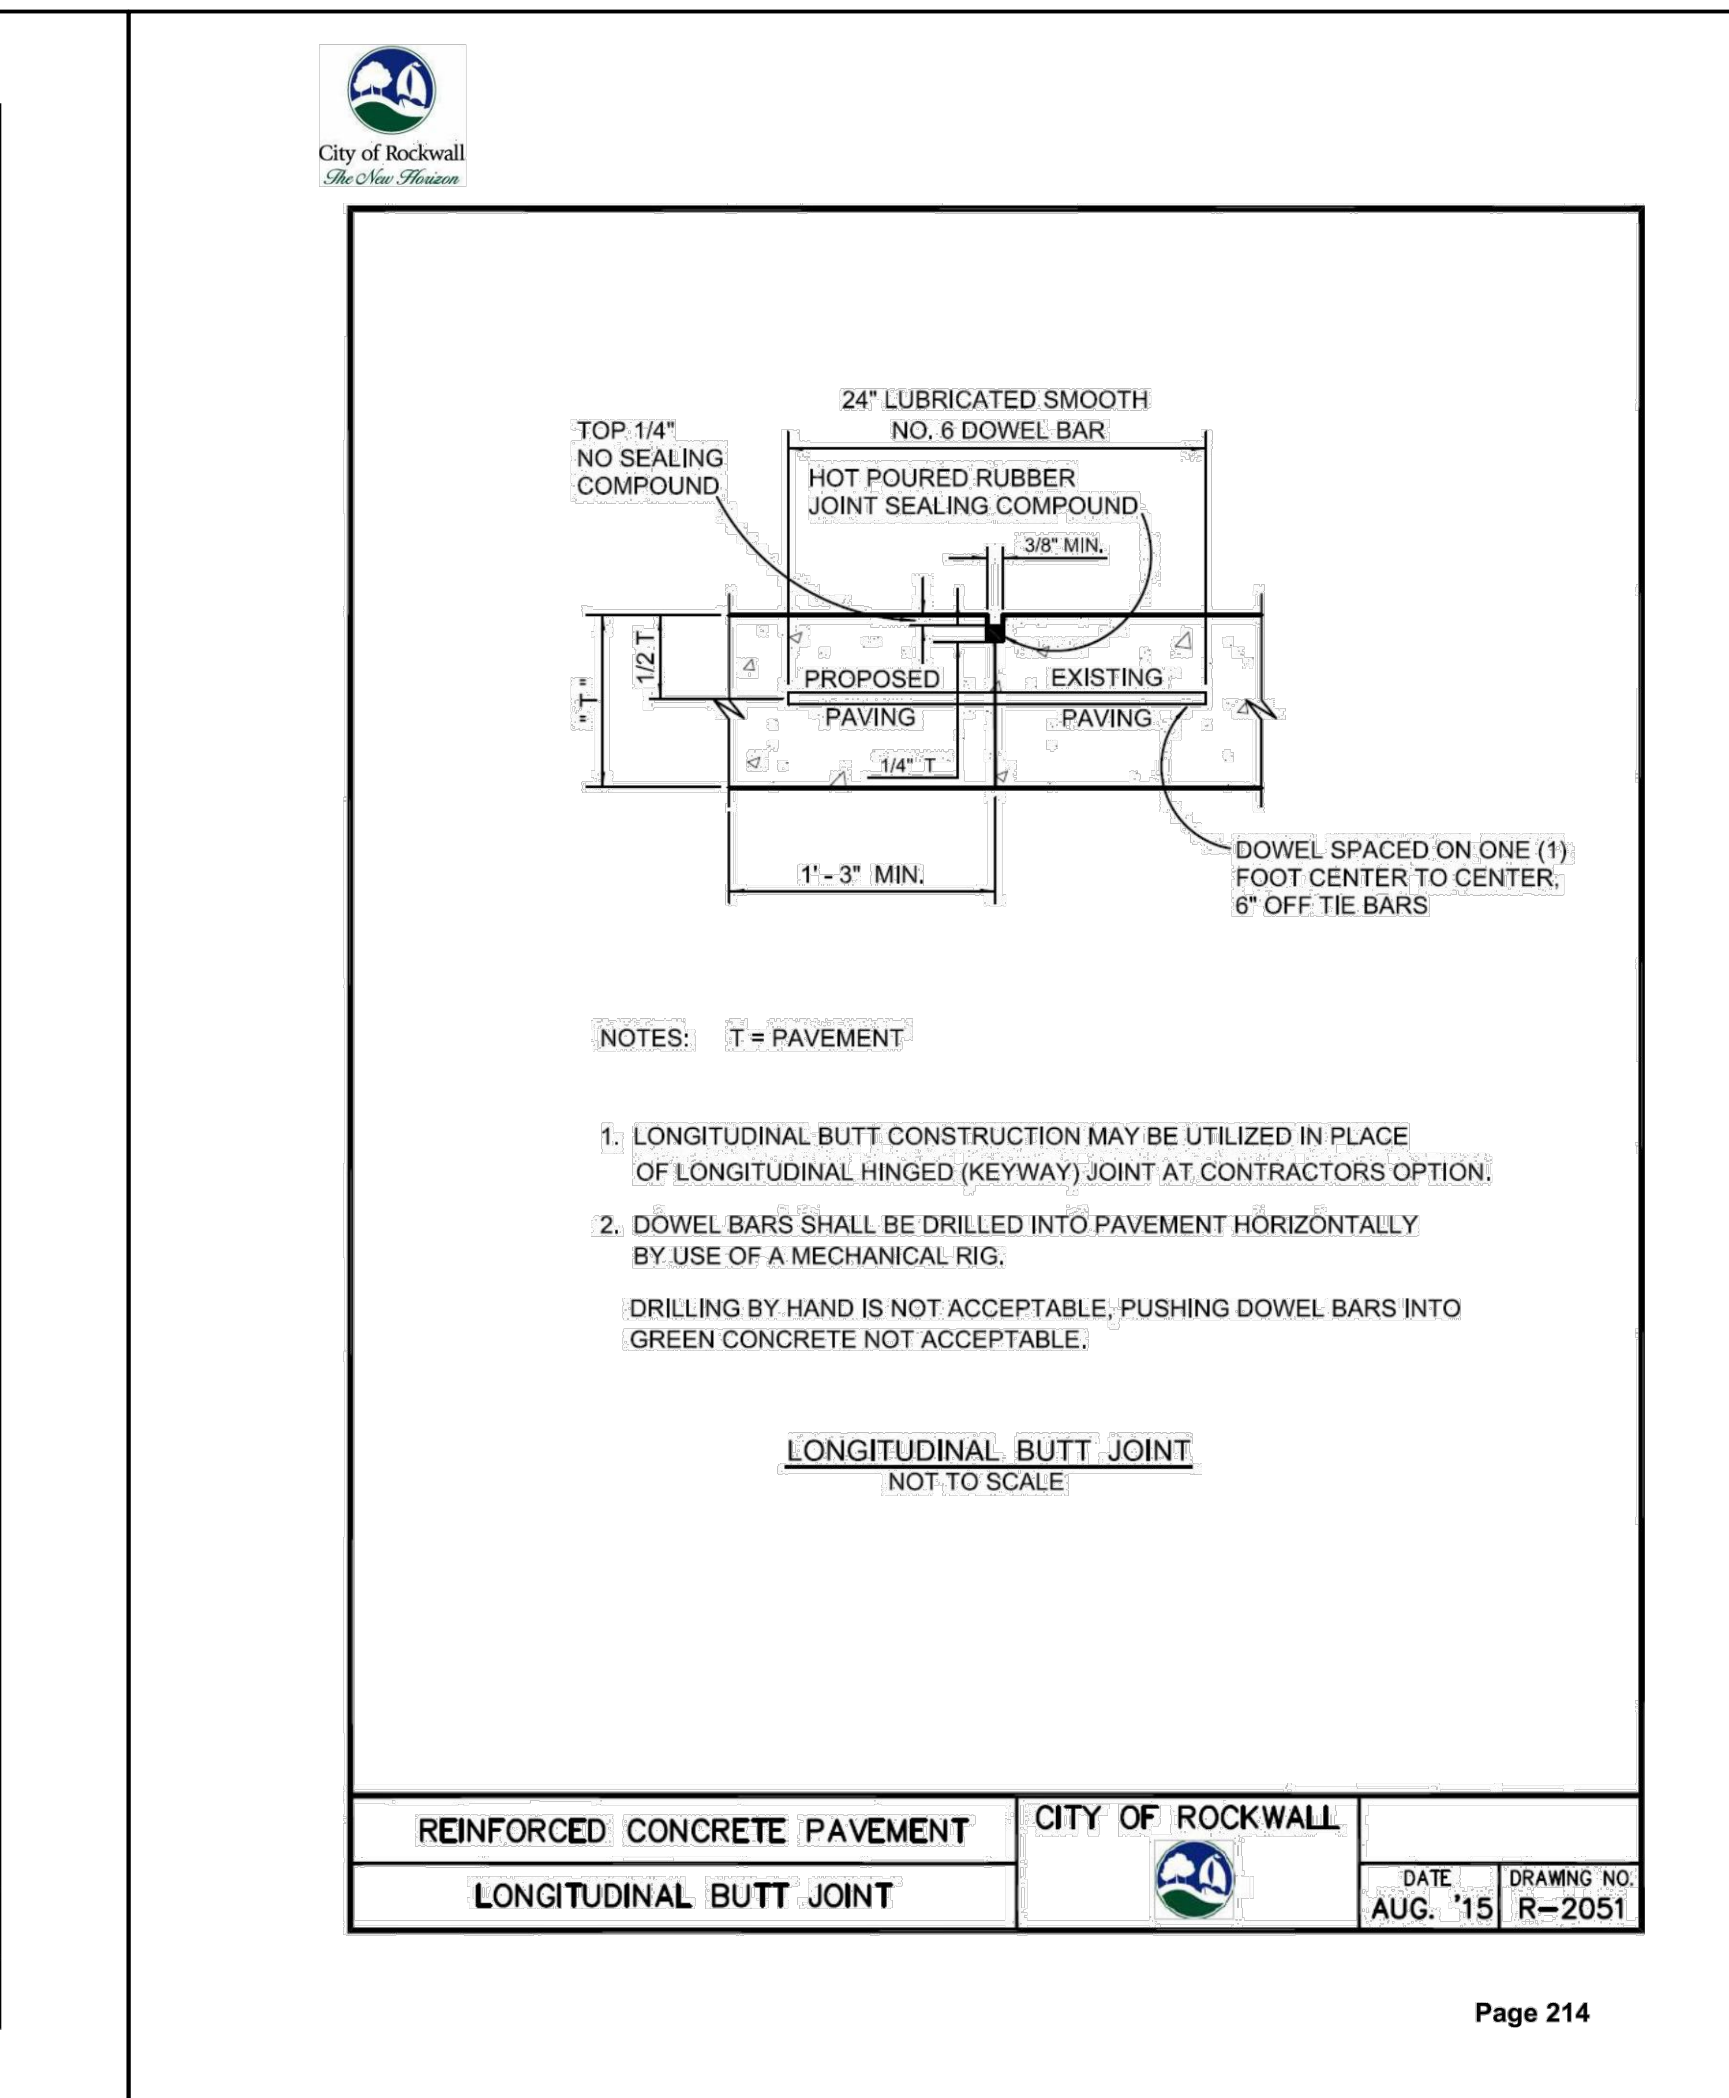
City of Rockwall
The New Horizon

24" LUBRICATED SMOOTH
NO. 6 DOWEL BAR

TOP 1/4"
NO SEALING
COMPOUND

HOT POURED RUBBER
JOINT SEALING COMPOUND

3/8" MIN.

1/2 T

"T"

PROPOSED
PAVING

EXISTING
PAVING

1/4" T

1'-3" MIN.

DOWEL SPACED ON ONE (1) FOOT CENTER TO CENTER, 6" OFF TIE BARS

NOTES: T = PAVEMENT

1. LONGITUDINAL BUTT CONSTRUCTION MAY BE UTILIZED IN PLACE OF LONGITUDINAL HINGED (KEYWAY) JOINT AT CONTRACTORS OPTION.

2. DOWEL BARS SHALL BE DRILLED INTO PAVEMENT HORIZONTALLY BY USE OF A MECHANICAL RIG.

DRILLING BY HAND IS NOT ACCEPTABLE, PUSHING DOWEL BARS INTO GREEN CONCRETE NOT ACCEPTABLE.

LONGITUDINAL BUTT JOINT
NOT TO SCALE

REINFORCED CONCRETE PAVEMENT
LONGITUDINAL BUTT JOINT
CITY OF ROCKWALL
DATE
AUG. '15
DRAWING NO.
R-2051

Page 214